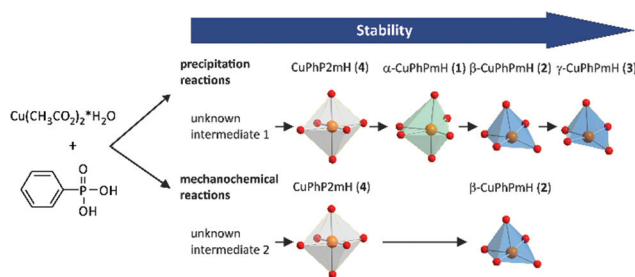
Stability

$Cu(CH_3CO_2)_2{*}H_2O$

+

O
P
OH
OH

precipitation reactions

CuPhP2mH (4)

α-CuPhPmH (1)

β-CuPhPmH (2)

γ-CuPhPmH (3)

unknown intermediate 1

mechanochemical reactions

CuPhP2mH (4)

β-CuPhPmH (2)

unknown intermediate 2